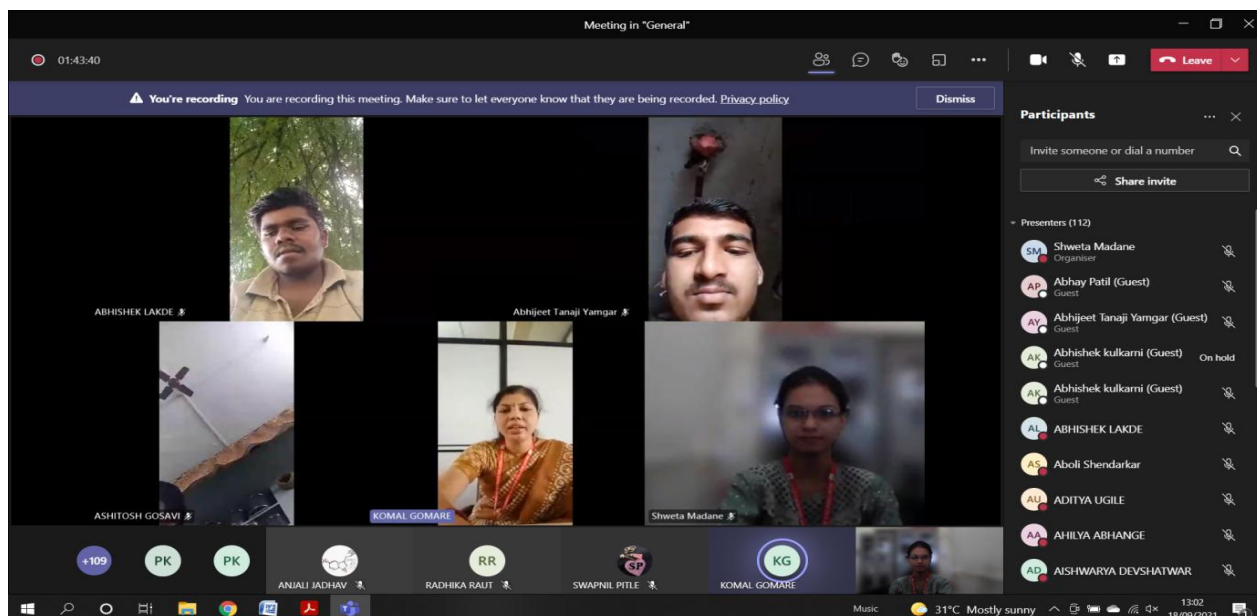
Meeting in "General"

01:43:40

Leave

You're recording You are recording this meeting. Make sure to let everyone know that they are being recorded. Privacy policy

Dismiss

Participants

Invite someone or dial a number

Share invite

Presenters (112)

SM Shweta Madane
Organiser

AP Abhay Patil (Guest)
Guest

AY Abhijeet Tanaji Yamgar (Guest)
Guest

AK Abhishek kulkarni (Guest)
Guest
On hold

AK Abhishek kulkarni (Guest)
Guest

AL ABHISHEK LAKDE

AS Aboli Shendarkar

AU ADITYA UGILE

AA AHILYA ABHANGE

AD AISHWARYA DEVSHATWAR

ABHISHEK LAKDE

Abhijeet Tanaji Yamgar

ASHITOSH GOSAVI

KOMAL GOMARE

Shweta Madane

+109

PK

PK

ANJALI JADHAV

RR

RADHIKA RAUT

SP

SWAPNIL PITLE

KG

KOMAL GOMARE

Music

31°C Mostly sunny

13:02
18/09/2021